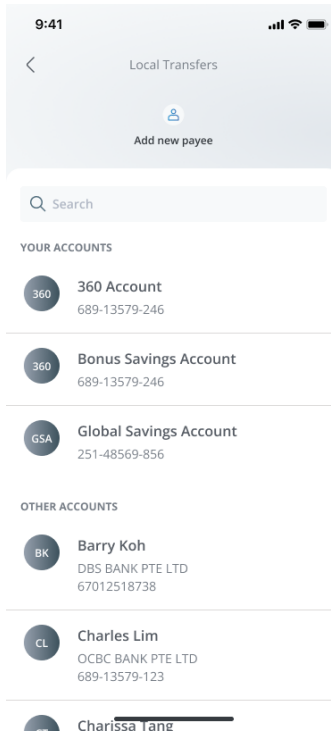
9:41

Local Transfers

Add new payee

Search

YOUR ACCOUNTS

360
360 Account
689-13579-246

360
Bonus Savings Account
689-13579-246

GSA
Global Savings Account
251-48569-856

OTHER ACCOUNTS

BK
Barry Koh
DBS BANK PTE LTD
67012518738

CL
Charles Lim
OCBC BANK PTE LTD
689-13579-123

Charissa Tang